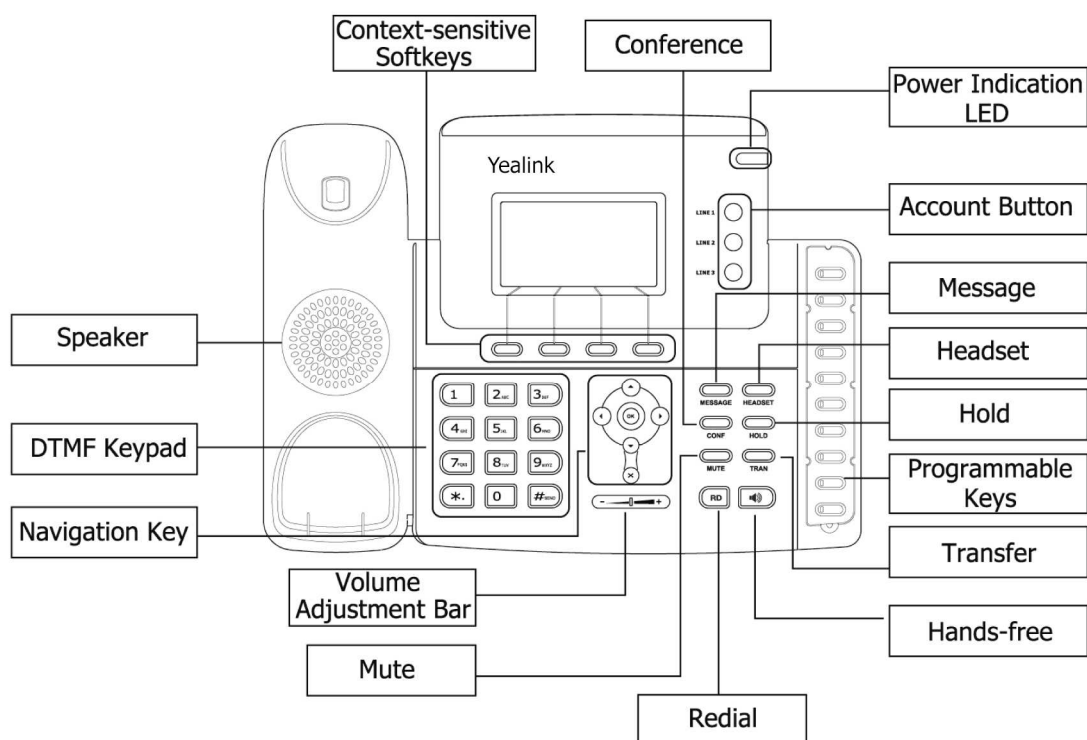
Context-sensitive Softkeys

Conference

Power Indication LED

Yealink

LINE 1
LINE 2
LINE 3

Account Button

Message

Speaker

Headset

MESSAGE
HEADSET

Hold

CONF
HOLD

DTMF Keypad

1
2ABC
3DEF
4GHI
5JKL
6MNO
7PQRS
8TUV
9WXYZ
*.
0
#SEND

OK

MUTE
TRAN

RD

Programmable Keys

Navigation Key

Transfer

Volume Adjustment Bar

Hands-free

Mute

Redial